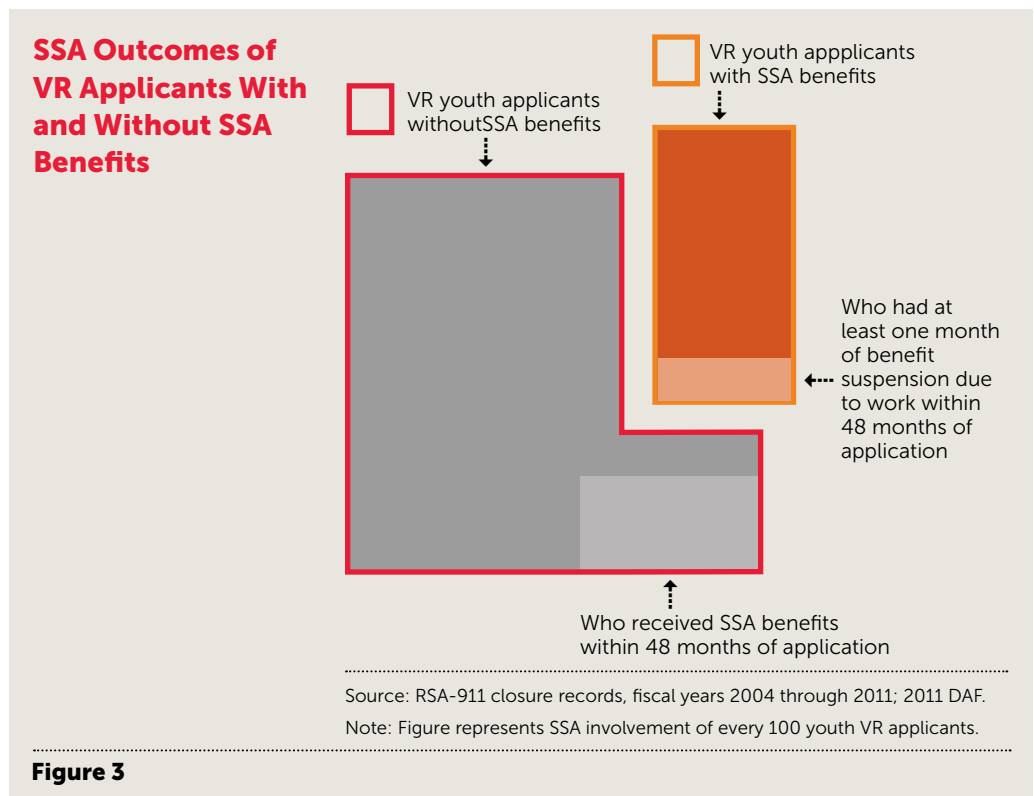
SSA Outcomes of VR Applicants With and Without SSA Benefits

VR youth applicants withoutSSA benefits

VR youth appplicants with SSA benefits

Who had at least one month of benefit suspension due to work within 48 months of application

Who received SSA benefits within 48 months of application

Source: RSA-911 closure records, fiscal years 2004 through 2011; 2011 DAF.

Note: Figure represents SSA involvement of every 100 youth VR applicants.

Figure 3